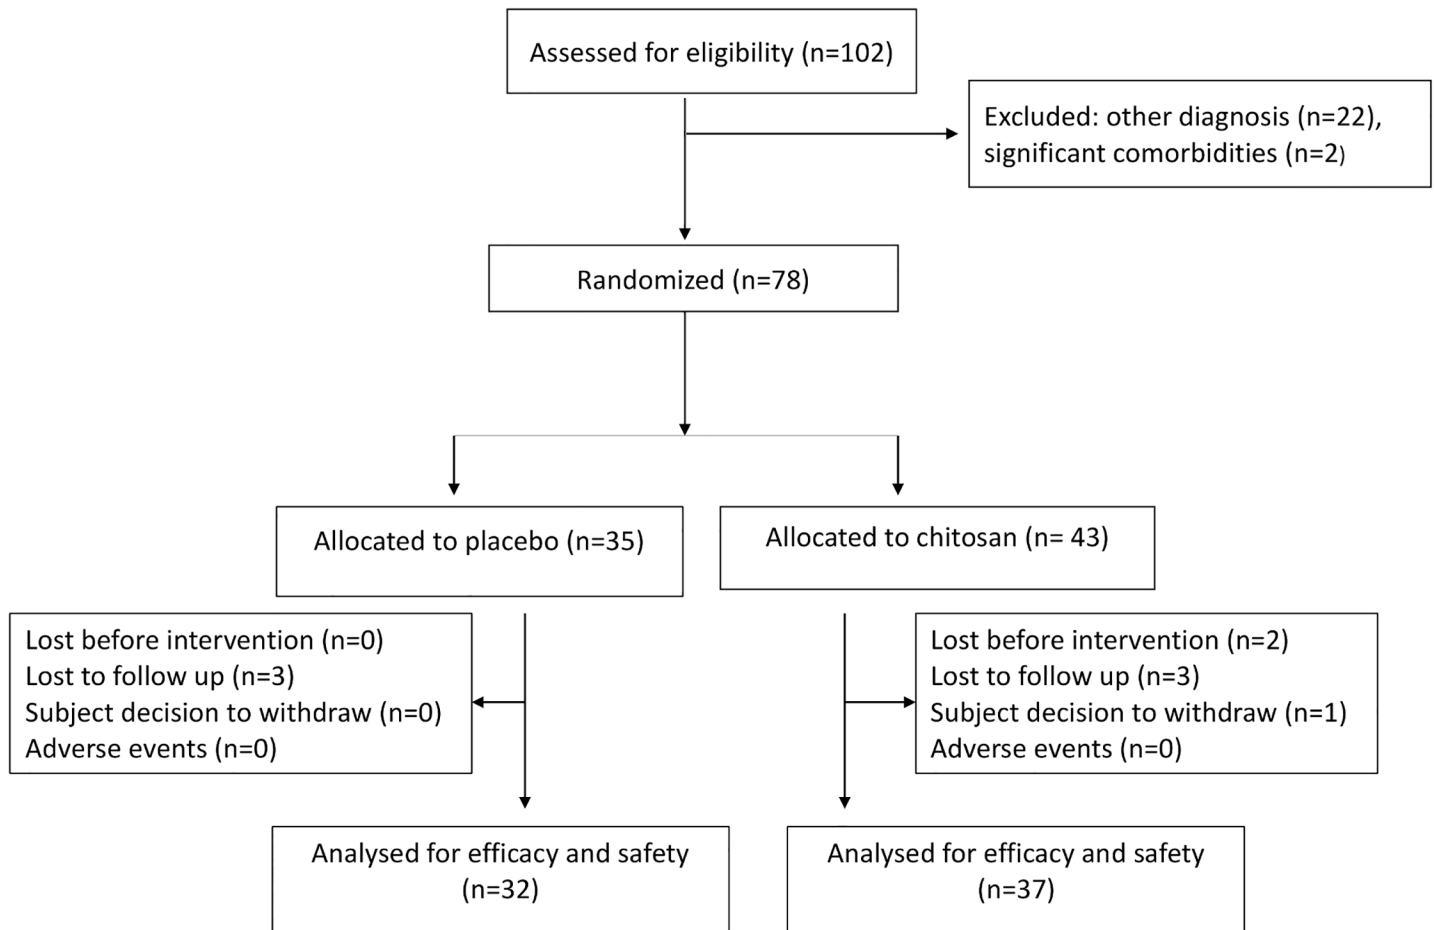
Assessed for eligibility (n=102)

Excluded: other diagnosis (n=22), significant comorbidities (n=2)

Randomized (n=78)

Allocated to placebo (n=35)

Allocated to chitosan (n= 43)

Lost before intervention (n=0)
Lost to follow up (n=3)
Subject decision to withdraw (n=0)
Adverse events (n=0)

Lost before intervention (n=2)
Lost to follow up (n=3)
Subject decision to withdraw (n=1)
Adverse events (n=0)

Analysed for efficacy and safety (n=32)

Analysed for efficacy and safety (n=37)